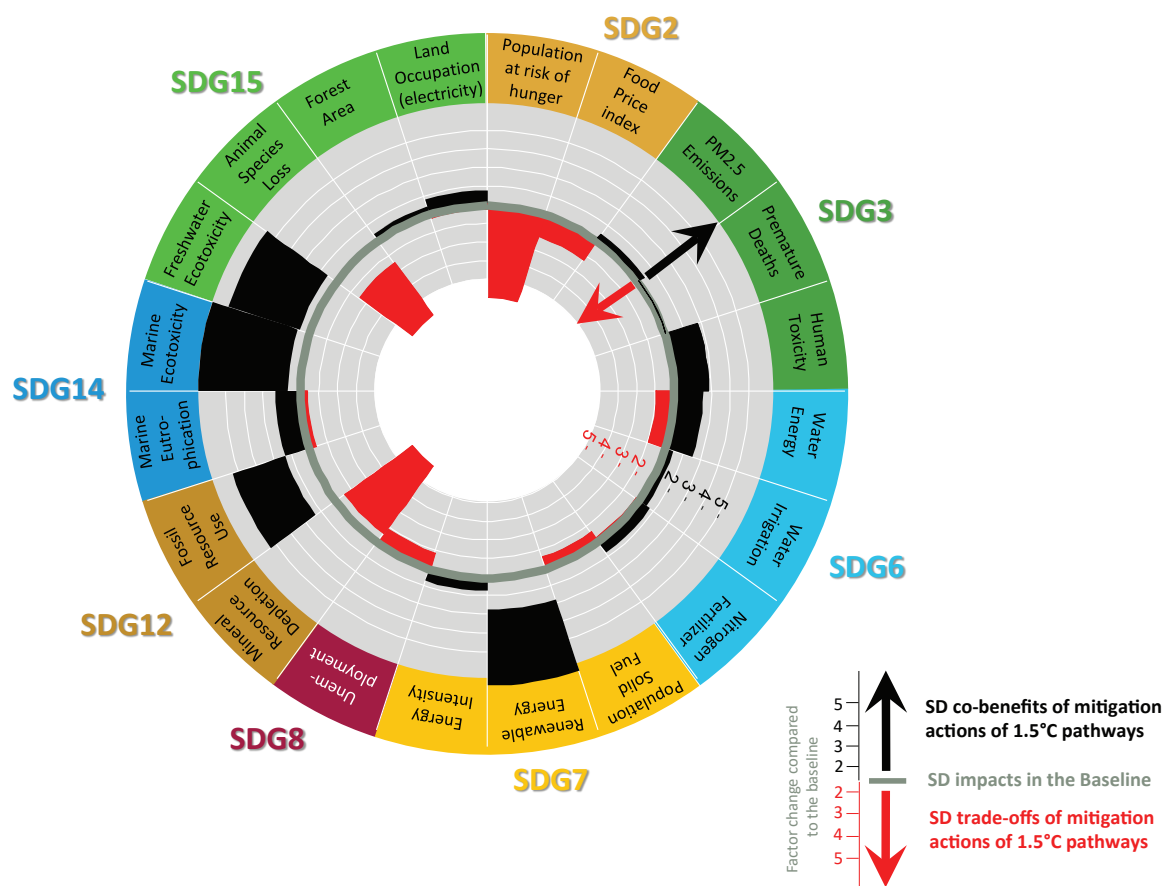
SDG2
Population at risk of hunger
Food Price index
PM2.5 Emissions
SDG3
Premature Deaths
Human Toxicity
Water Energy
Water Irrigation
SDG6
Nitrogen Fertilizer
Population Solid Fuel
Renewable Energy
SDG7
Energy Intensity
Unem-ployment
SDG8
Mineral Resource Depletion
SDG12
Fossil Resource Use
Marine Eutro-phication
SDG14
Marine Ecotoxicity
Freshwater Ecotoxicity
Animal Species Loss
SDG15
Forest Area
Land Occupation (electricity)

2 3 4 5
2 3 4 5

Factor change compared to the baseline
5
4
3
2
2
3
4
5
SD co-benefits of mitigation actions of 1.5°C pathways
SD impacts in the Baseline
SD trade-offs of mitigation actions of 1.5°C pathways